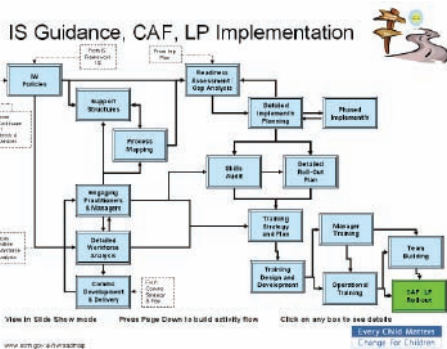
IS Guidance, CAF, LP Implementation

Policy & Framework 1.0

IW Policies

Flow by Plan

Readiness Assessment Gap Analysis

Support Structures

Detailed Implement'n Planning

Phased Implement'n

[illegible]

Process Mapping

Skills Audit

Detailed Roll-Out Plan

Engaging Practitioners & Managers

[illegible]

Detailed Workflows Analysis

Training Strategy and Plan

Manager Training

Team Building

Training Design and Development

Operational Training

Content Development & Delivery

CAF / LP Rollout

View in Slide Show mode

Press Page Down to build activity flow

Click on any box to see details

Every Child Matters
Change For Children

www.ecm.gov.uk/roadmap